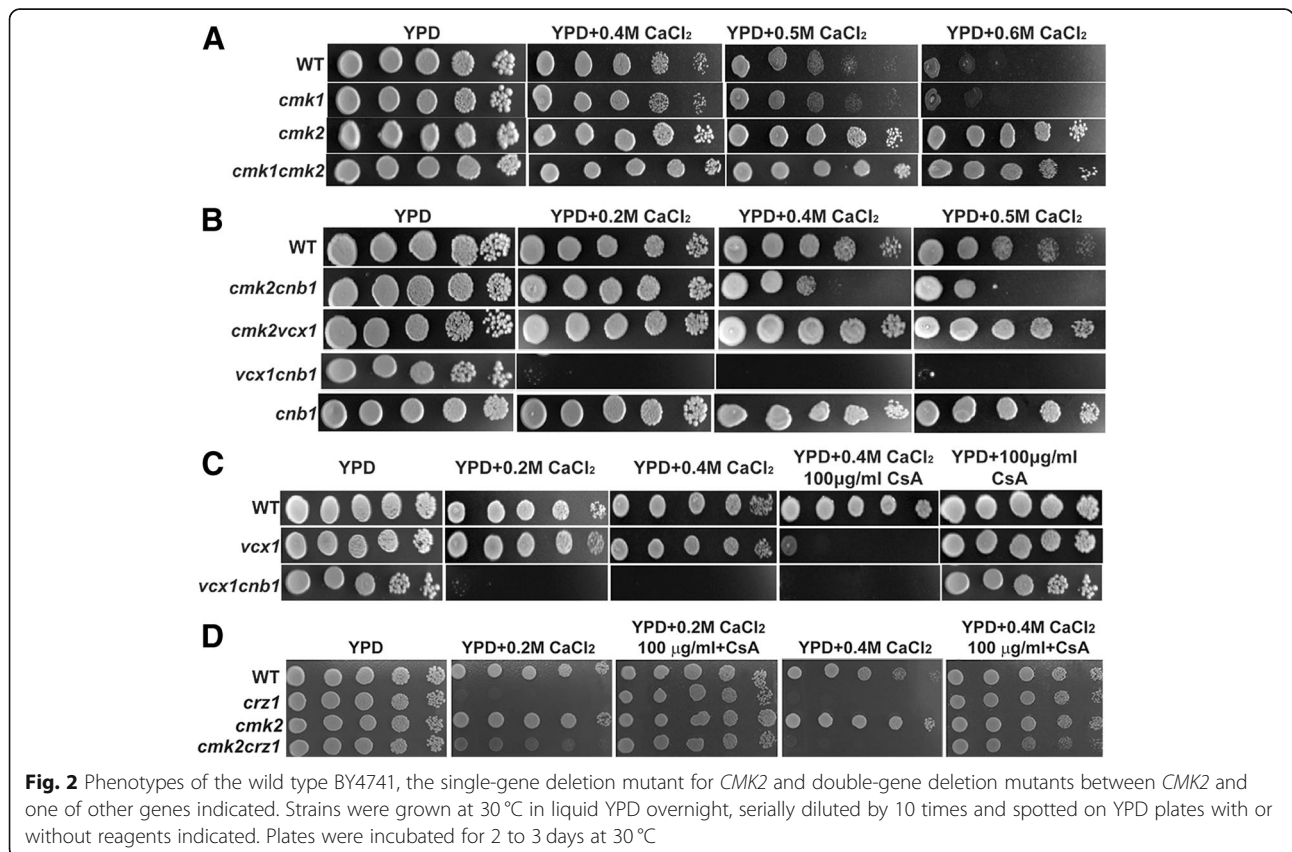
A

YPD | YPD+0.4M $CaCl_2$ | YPD+0.5M $CaCl_2$ | YPD+0.6M $CaCl_2$

WT
cmk1
cmk2
cmk1cmk2

B

YPD | YPD+0.2M $CaCl_2$ | YPD+0.4M $CaCl_2$ | YPD+0.5M $CaCl_2$

WT
cmk2cnb1
cmk2vcx1
vcx1cnb1
cnb1

C

YPD | YPD+0.2M $CaCl_2$ | YPD+0.4M $CaCl_2$ | YPD+0.4M $CaCl_2$ 100µg/ml CsA | YPD+100µg/ml CsA

WT
vcx1
vcx1cnb1

D

YPD | YPD+0.2M $CaCl_2$ | YPD+0.2M $CaCl_2$ 100 µg/ml+CsA | YPD+0.4M $CaCl_2$ | YPD+0.4M $CaCl_2$ 100 µg/ml+CsA

WT
crz1
cmk2
cmk2crz1

Fig. 2 Phenotypes of the wild type BY4741, the single-gene deletion mutant for CMK2 and double-gene deletion mutants between CMK2 and one of other genes indicated. Strains were grown at 30 °C in liquid YPD overnight, serially diluted by 10 times and spotted on YPD plates with or without reagents indicated. Plates were incubated for 2 to 3 days at 30 °C